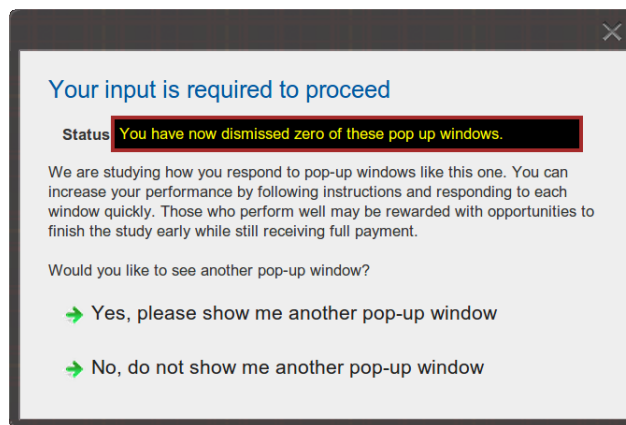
Your input is required to proceed

Status You have now dismissed zero of these pop up windows.

We are studying how you respond to pop-up windows like this one. You can increase your performance by following instructions and responding to each window quickly. Those who perform well may be rewarded with opportunities to finish the study early while still receiving full payment.

Would you like to see another pop-up window?

Yes, please show me another pop-up window

No, do not show me another pop-up window